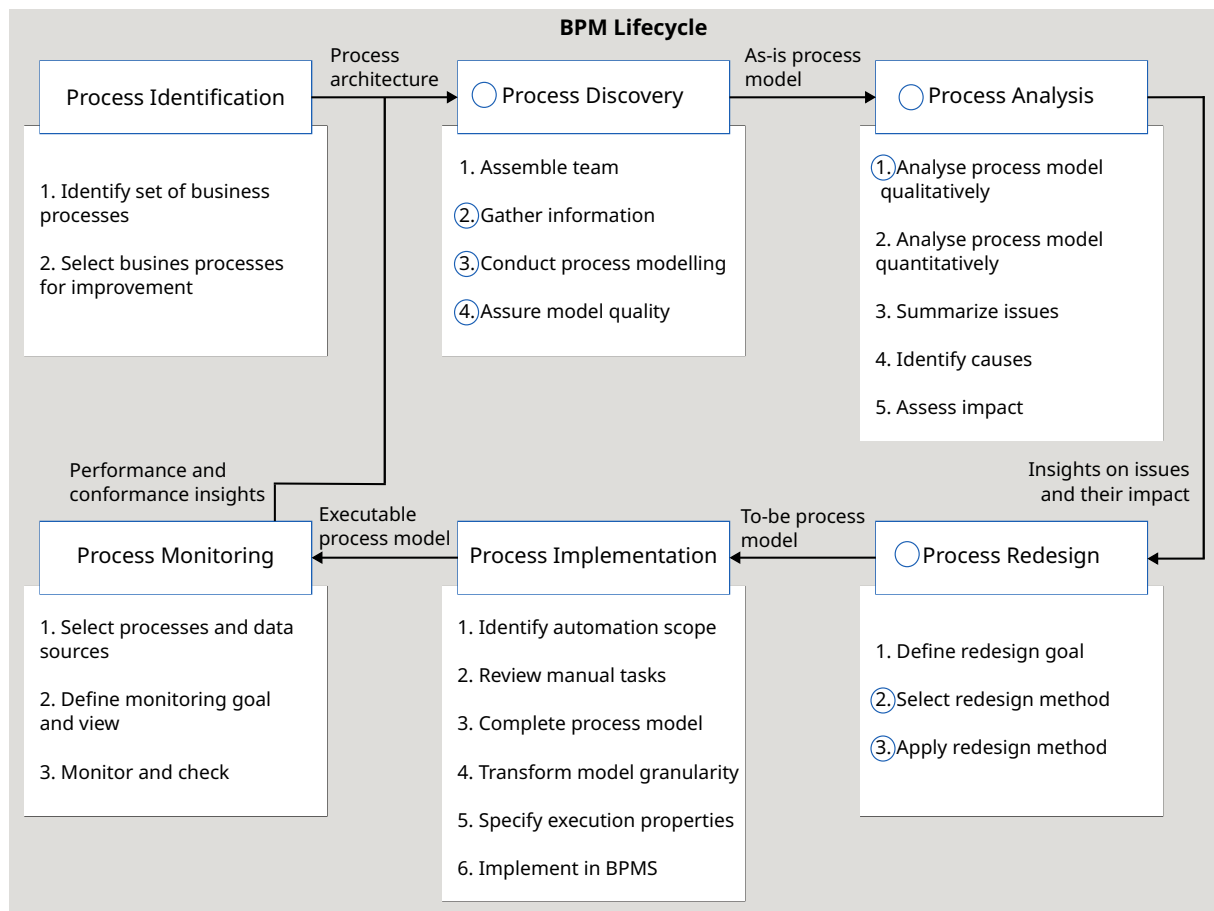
BPM Lifecycle

Process Identification

1. Identify set of business processes

2. Select busines processes for improvement

Process architecture

Process Discovery

1. Assemble team

2. Gather information

3. Conduct process modelling

4. Assure model quality

As-is process model

Process Analysis

1. Analyse process model qualitatively

2. Analyse process model quantitatively

3. Summarize issues

4. Identify causes

5. Assess impact

Insights on issues and their impact

Process Redesign

1. Define redesign goal

2. Select redesign method

3. Apply redesign method

To-be process model

Process Implementation

1. Identify automation scope

2. Review manual tasks

3. Complete process model

4. Transform model granularity

5. Specify execution properties

6. Implement in BPMS

Executable process model

Process Monitoring

1. Select processes and data sources

2. Define monitoring goal and view

3. Monitor and check

Performance and conformance insights